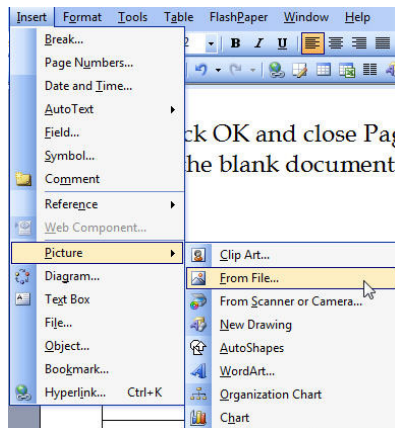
Insert Format Tools Table FlashPaper Window Help

Break...
Page Numbers...
Date and Time...
AutoText
Field...
Symbol...
Comment
Reference
Web Component...
Picture
Diagram...
Text Box
File...
Object...
Bookmark...
Hyperlink... Ctrl+K

12

B I U

ck OK and close Pag
he blank document

Clip Art...
From File...
From Scanner or Camera...
New Drawing
AutoShapes
WordArt...
Organization Chart
Chart